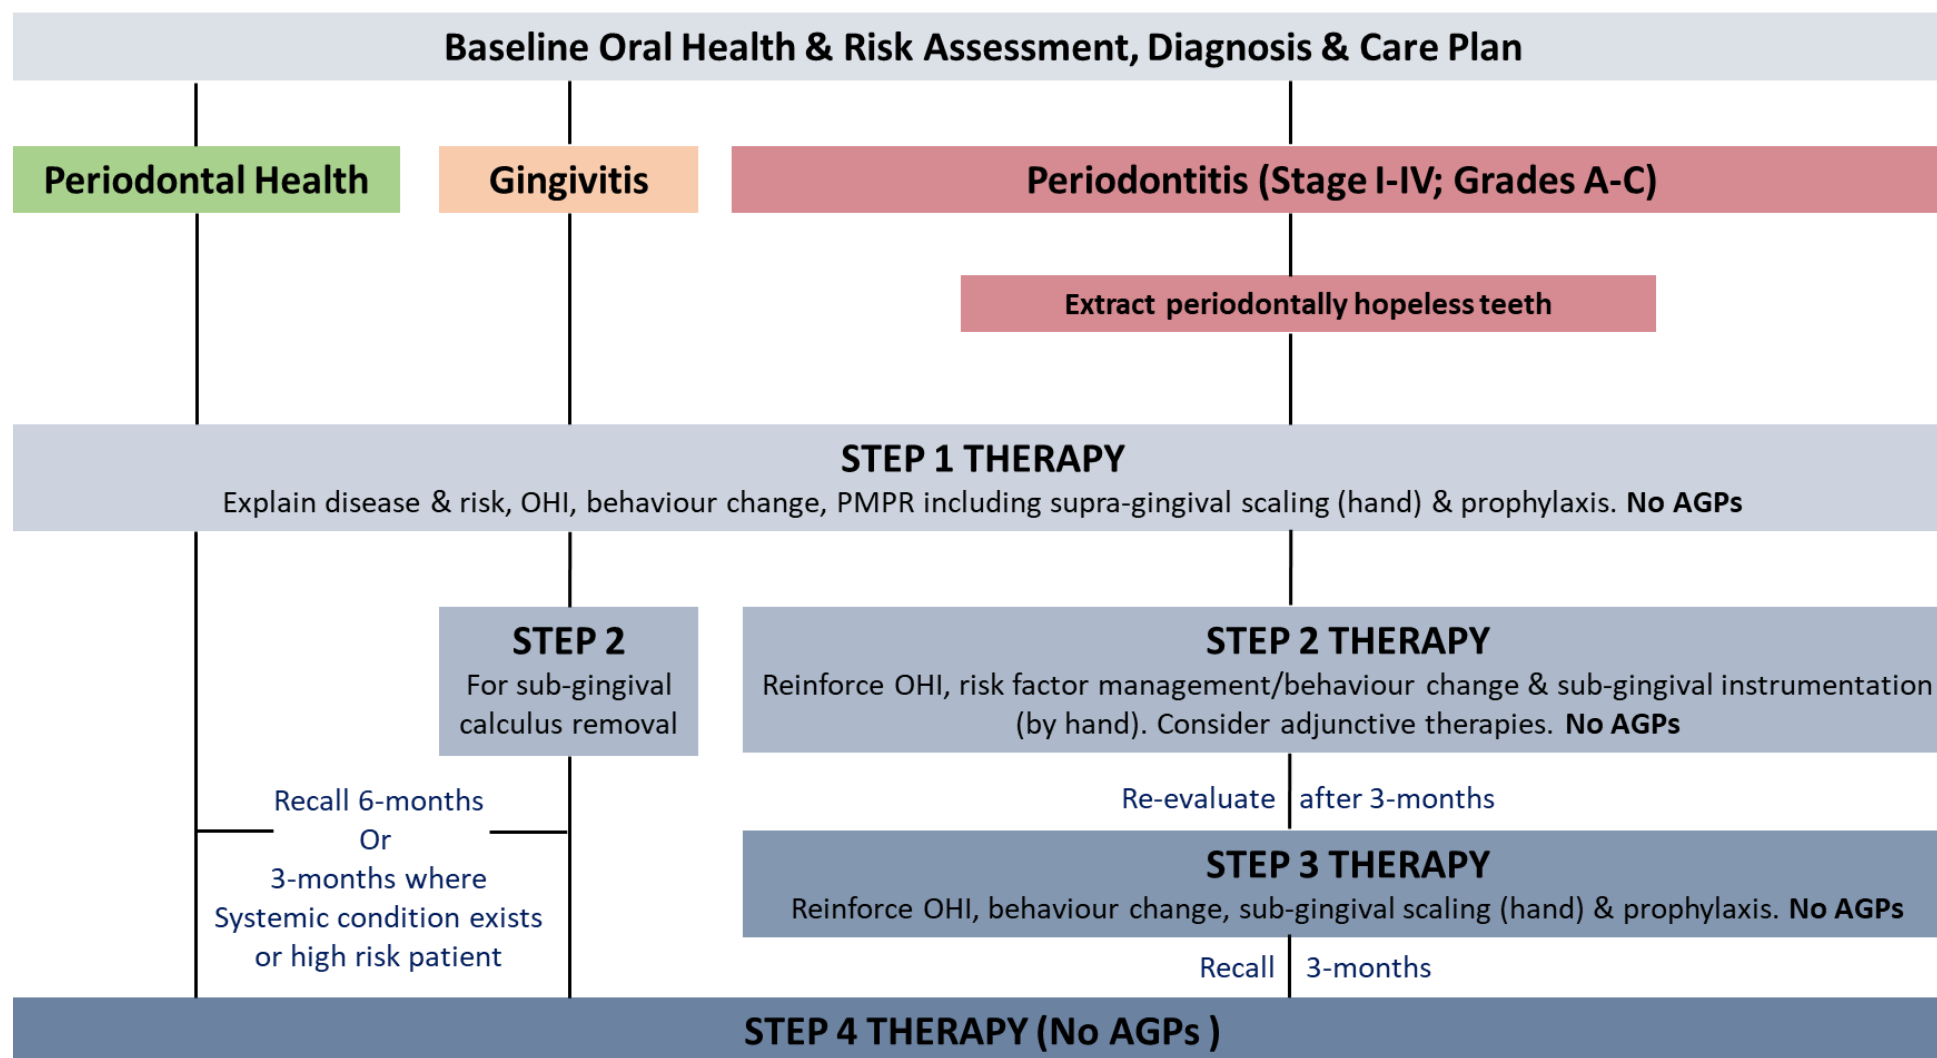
Baseline Oral Health & Risk Assessment, Diagnosis & Care Plan

Periodontal Health

Gingivitis

Periodontitis (Stage I-IV; Grades A-C)

Extract periodontally hopeless teeth

STEP 1 THERAPY
Explain disease & risk, OHI, behaviour change, PMPR including supra-gingival scaling (hand) & prophylaxis. **No AGPs**

STEP 2
For sub-gingival calculus removal

STEP 2 THERAPY
Reinforce OHI, risk factor management/behaviour change & sub-gingival instrumentation (by hand). Consider adjunctive therapies. **No AGPs**

Recall 6-months
Or
3-months where
Systemic condition exists
or high risk patient

Re-evaluate after 3-months

STEP 3 THERAPY
Reinforce OHI, behaviour change, sub-gingival scaling (hand) & prophylaxis. **No AGPs**

Recall 3-months

STEP 4 THERAPY (No AGPs )